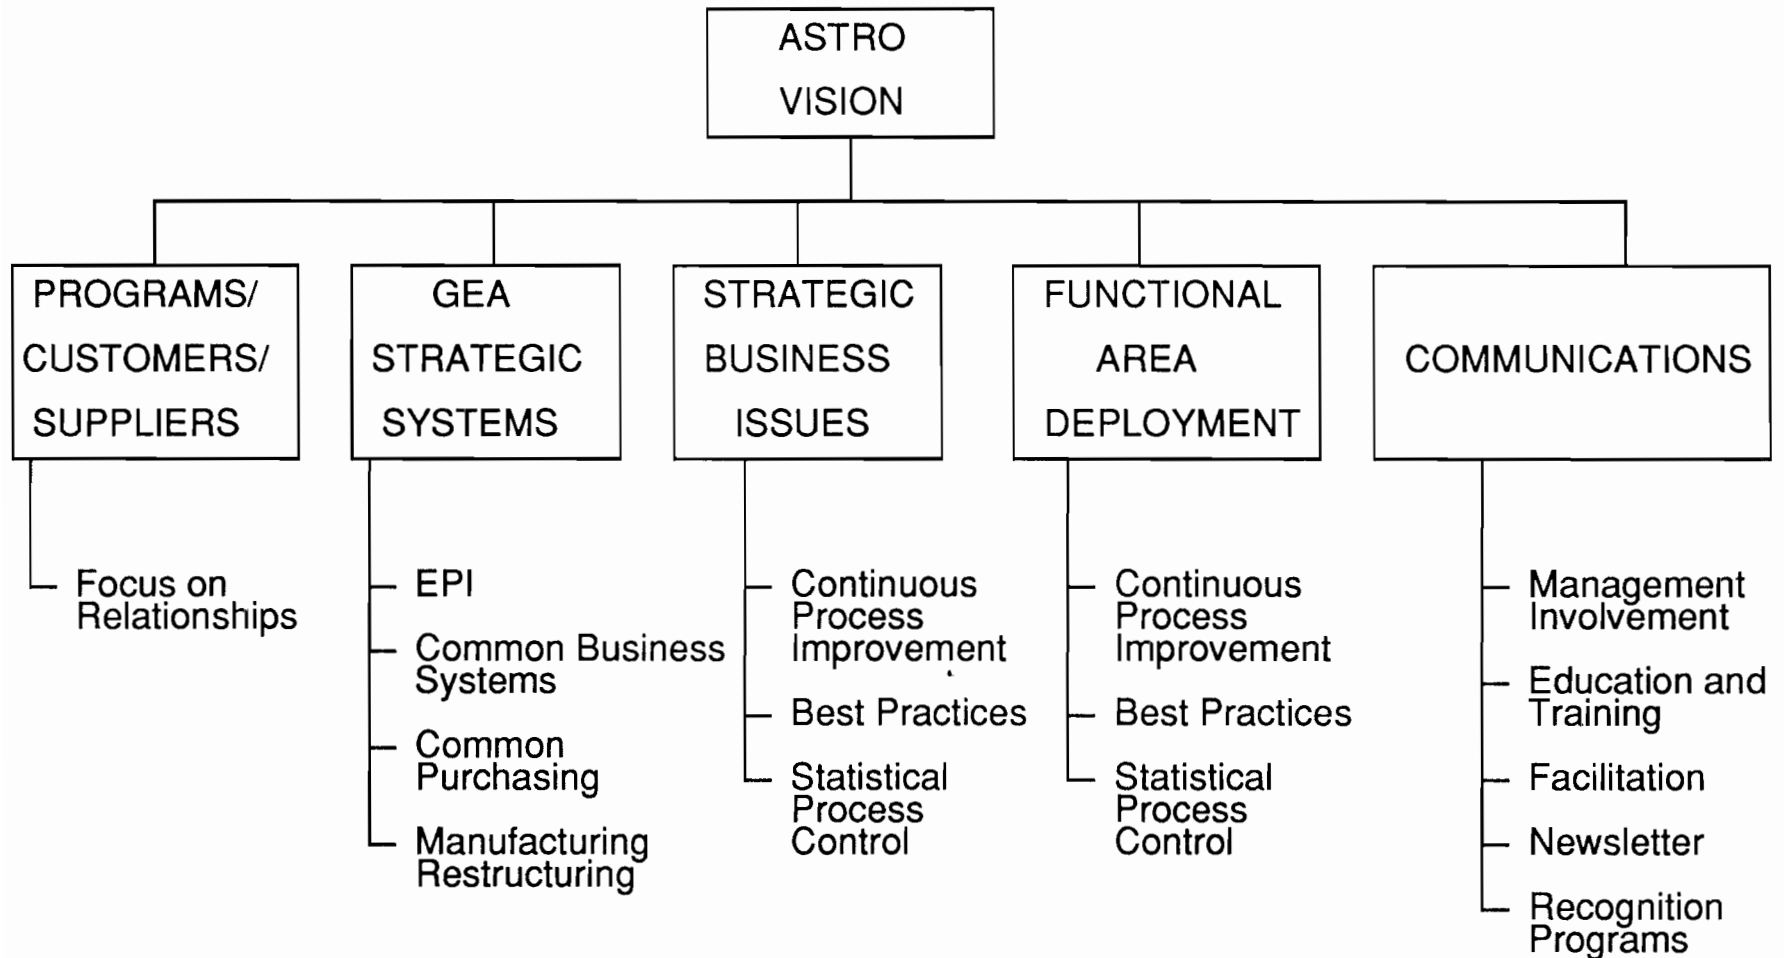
ASTRO VISION

PROGRAMS/ CUSTOMERS/ SUPPLIERS

Focus on Relationships

GEA STRATEGIC SYSTEMS

EPI

Common Business Systems

Common Purchasing

Manufacturing Restructuring

STRATEGIC BUSINESS ISSUES

Continuous Process Improvement

Best Practices

Statistical Process Control

FUNCTIONAL AREA DEPLOYMENT

Continuous Process Improvement

Best Practices

Statistical Process Control

COMMUNICATIONS

Management Involvement

Education and Training

Facilitation

Newsletter

Recognition Programs